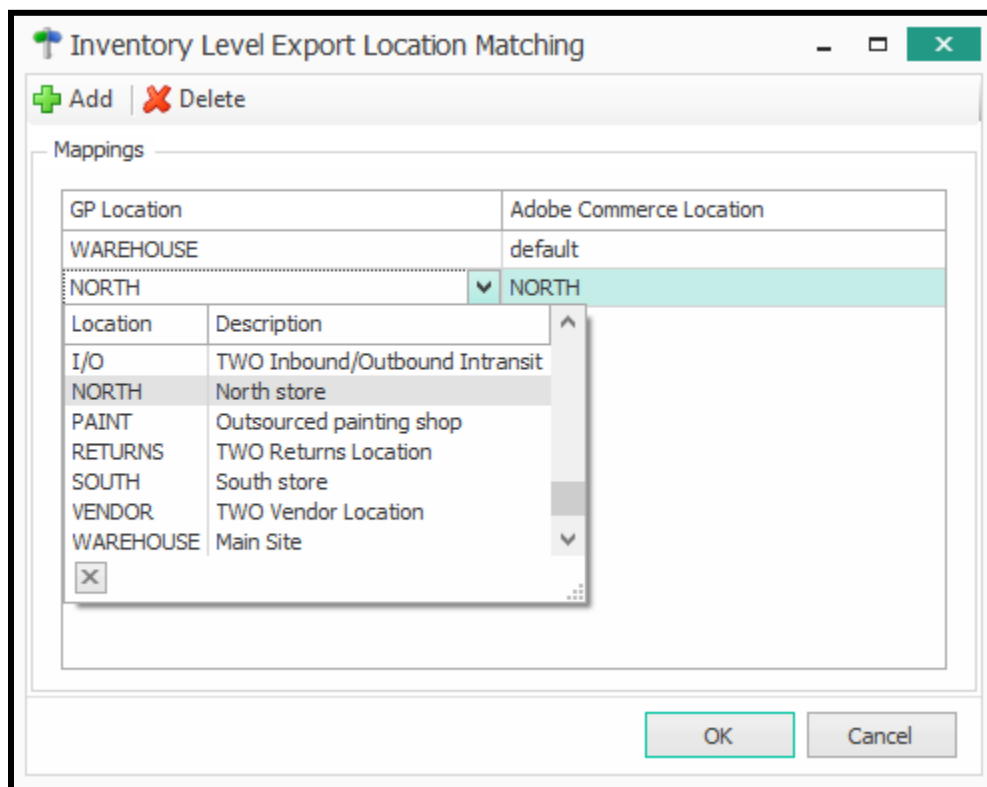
Inventory Level Export Location Matching

Add Delete

Mappings

| GP Location | Adobe Commerce Location |
|---|---|
| WAREHOUSE | default |
| NORTH | NORTH |

| Location | Description |
|---|---|
| I/O | TWO Inbound/Outbound Intransit |
| NORTH | North store |
| PAINT | Outsourced painting shop |
| RETURNS | TWO Returns Location |
| SOUTH | South store |
| VENDOR | TWO Vendor Location |
| WAREHOUSE | Main Site |

OK Cancel